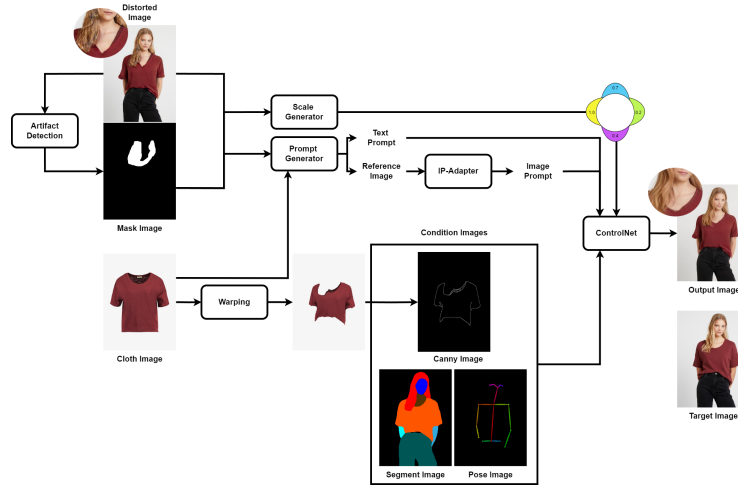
Distorted Image

Artifact Detection

Mask Image

Scale Generator

Prompt Generator

Text Prompt

Reference Image

IP-Adapter

Image Prompt

0.7

1.0

0.2

0.4

ControlNet

Output Image

Target Image

Condition Images

Cloth Image

Warping

Canny Image

Segment Image

Pose Image